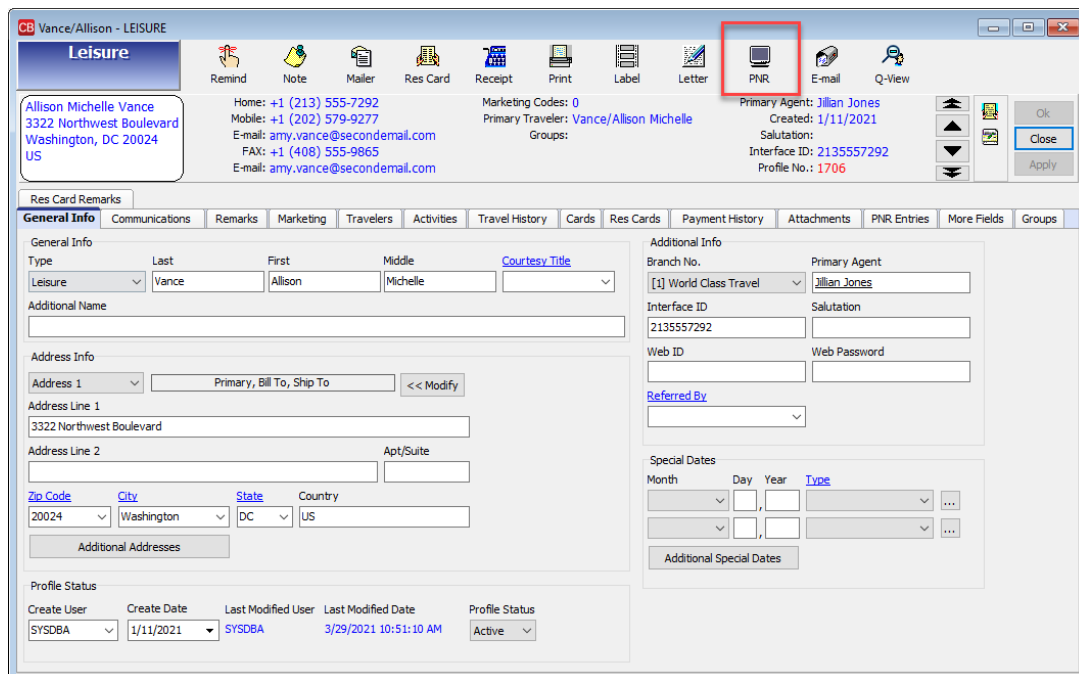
CB Vance/Allison - LEISURE

Leisure

Remind Note Mailer Res Card Receipt Print Label Letter PNR E-mail Q-View

Allison Michelle Vance
3322 Northwest Boulevard
Washington, DC 20024
US

Home: +1 (213) 555-7292
Mobile: +1 (202) 579-9277
E-mail: amy.vance@secondemail.com
FAX: +1 (408) 555-9865
E-mail: amy.vance@secondemail.com

Marketing Codes: 0
Primary Traveler: Vance/Allison Michelle
Groups:

Primary Agent: Jillian Jones
Created: 1/11/2021
Salutation:
Interface ID: 2135557292
Profile No.: 1706

Ok
Close
Apply

Res Card Remarks

General Info | Communications | Remarks | Marketing | Travelers | Activities | Travel History | Cards | Res Cards | Payment History | Attachments | PNR Entries | More Fields | Groups

General Info
Type: Leisure
Last: Vance
First: Allison
Middle: Michelle
Courtesy Title
Additional Name

Address Info
Address 1
Primary, Bill To, Ship To
<< Modify
Address Line 1
3322 Northwest Boulevard
Address Line 2
Apt/Suite
Zip Code: 20024
City: Washington
State: DC
Country: US
Additional Addresses

Profile Status
Create User: SYSDBA
Create Date: 1/11/2021
Last Modified User: SYSDBA
Last Modified Date: 3/29/2021 10:51:10 AM
Profile Status: Active

Additional Info
Branch No.: [1] World Class Travel
Primary Agent: Jillian Jones
Interface ID: 2135557292
Salutation
Web ID
Web Password
Referred By

Special Dates
Month Day Year Type
...
...
Additional Special Dates